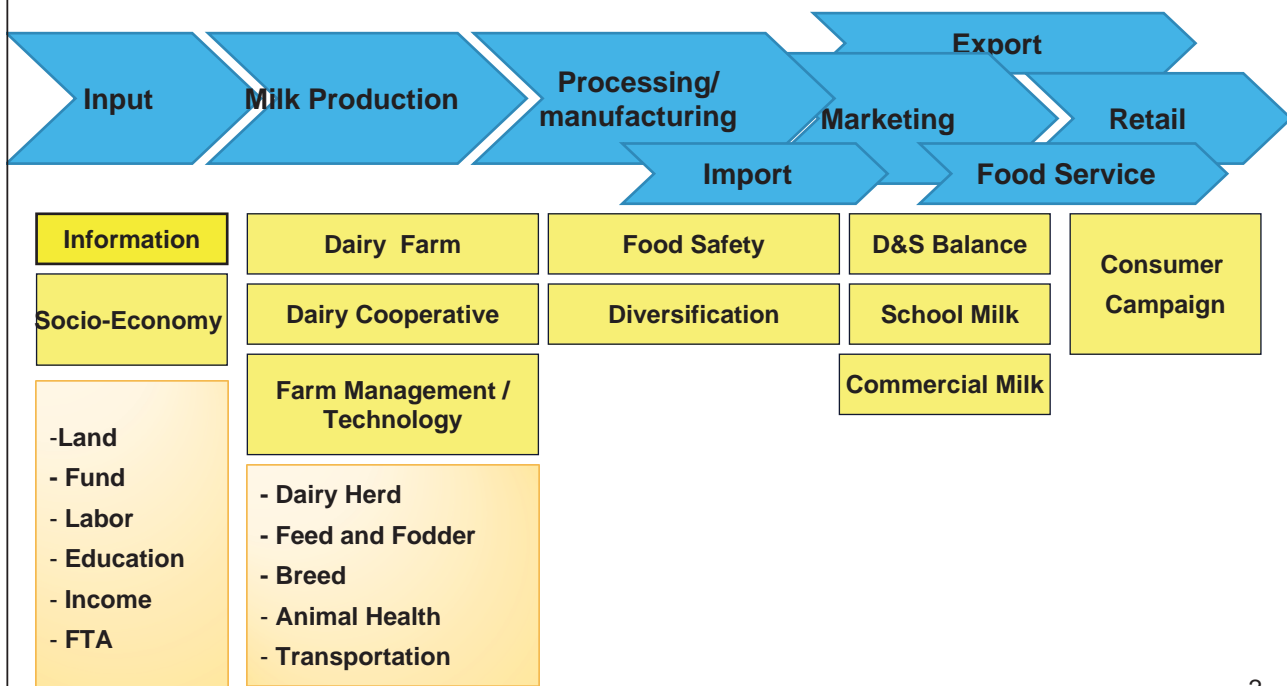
Input

Milk Production

Processing/ manufacturing

Export

Marketing

Retail

Import

Food Service

Information

Socio-Economy

-Land
- Fund
- Labor
- Education
- Income
- FTA

Dairy Farm

Dairy Cooperative

Farm Management / Technology

- Dairy Herd
- Feed and Fodder
- Breed
- Animal Health
- Transportation

Food Safety

Diversification

D&S Balance

School Milk

Commercial Milk

Consumer Campaign

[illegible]